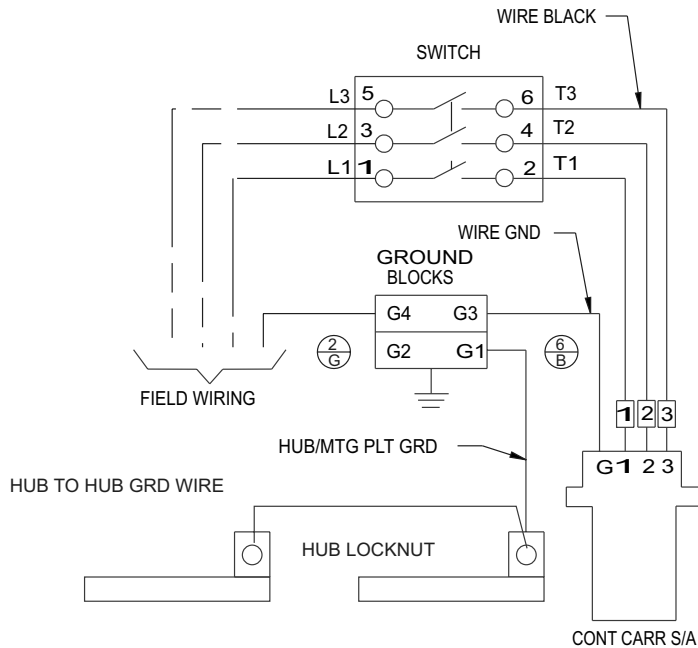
WIRE BLACK

SWITCH

L3 5
L2 3
L1 1
6 T3
4 T2
2 T1

WIRE GND

GROUND BLOCKS

G4 G3
G2 G1

$\frac{2}{G}$

$\frac{6}{B}$

FIELD WIRING

1 2 3

HUB/MTG PLT GRD

G1 2 3

HUB TO HUB GRD WIRE

HUB LOCKNUT

CONT CARR S/A